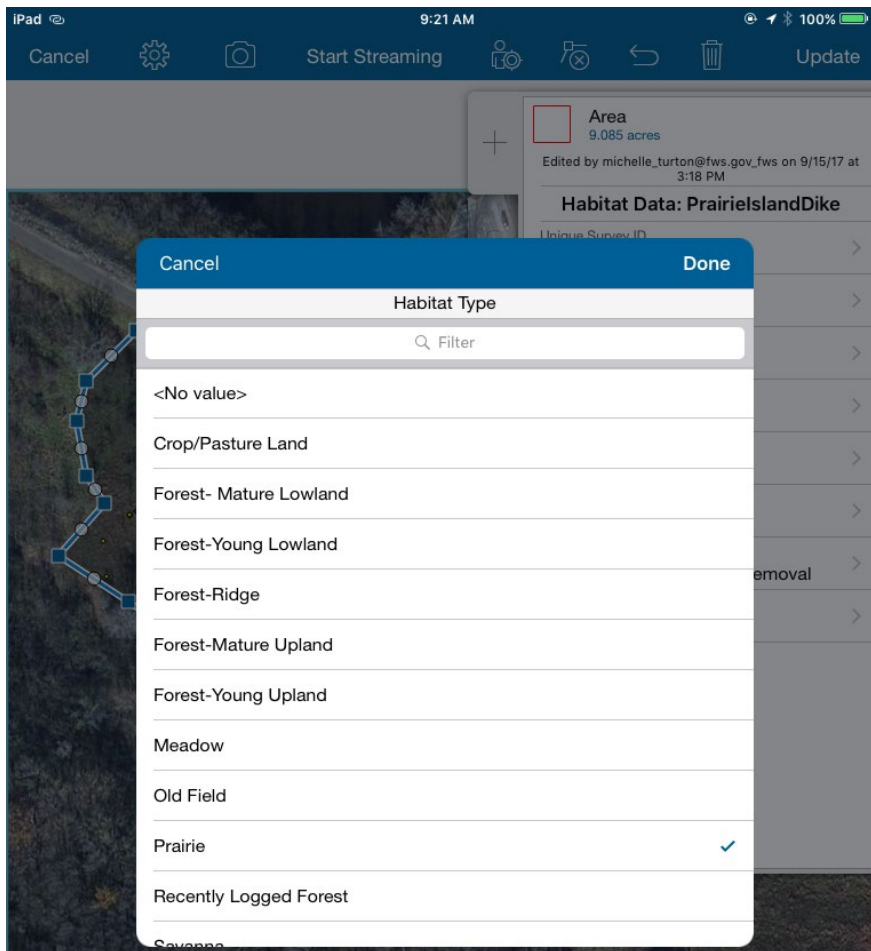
iPad 9:21 AM 100%

Cancel Start Streaming Update

Area
9.085 acres

Edited by michelle_turton@fws.gov_fws on 9/15/17 at 3:18 PM

Habitat Data: PrairieIslandDike

Unique Survey ID

emoval

Cancel Done

Habitat Type

Filter

<No value>

Crop/Pasture Land

Forest- Mature Lowland

Forest-Young Lowland

Forest-Ridge

Forest-Mature Upland

Forest-Young Upland

Meadow

Old Field

Prairie ✓

Recently Logged Forest

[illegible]